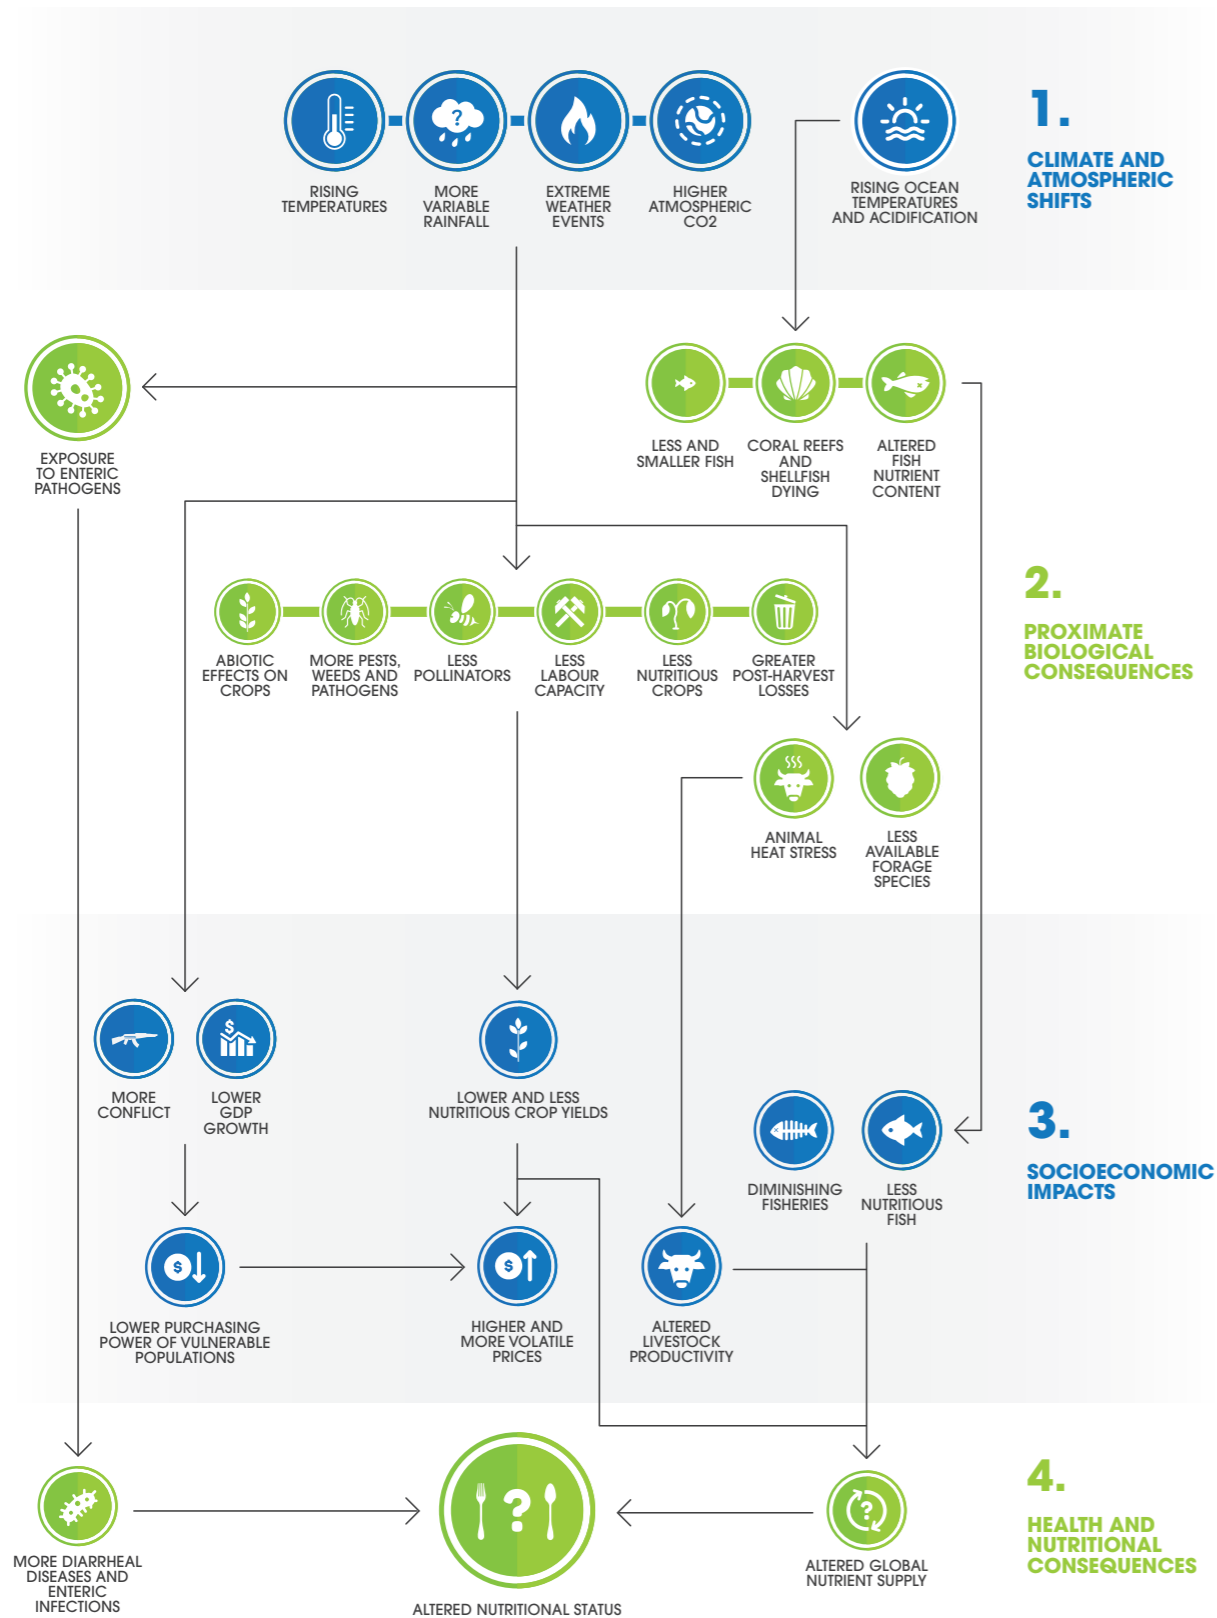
RISING TEMPERATURES

MORE VARIABLE RAINFALL

EXTREME WEATHER EVENTS

HIGHER ATMOSPHERIC CO2

RISING OCEAN TEMPERATURES AND ACIDIFICATION

1.

CLIMATE AND ATMOSPHERIC SHIFTS

EXPOSURE TO ENTERIC PATHOGENS

LESS AND SMALLER FISH

CORAL REEFS AND SHELLFISH DYING

ALTERED FISH NUTRIENT CONTENT

ABIOTIC EFFECTS ON CROPS

MORE PESTS, WEEDS AND PATHOGENS

LESS POLLINATORS

LESS LABOUR CAPACITY

LESS NUTRITIOUS CROPS

GREATER POST-HARVEST LOSSES

2.

PROXIMATE BIOLOGICAL CONSEQUENCES

ANIMAL HEAT STRESS

LESS AVAILABLE FORAGE SPECIES

MORE CONFLICT

LOWER GDP GROWTH

LOWER AND LESS NUTRITIOUS CROP YIELDS

DIMINISHING FISHERIES

LESS NUTRITIOUS FISH

3.

SOCIOECONOMIC IMPACTS

LOWER PURCHASING POWER OF VULNERABLE POPULATIONS

HIGHER AND MORE VOLATILE PRICES

ALTERED LIVESTOCK PRODUCTIVITY

MORE DIARRHEAL DISEASES AND ENTERIC INFECTIONS

ALTERED NUTRITIONAL STATUS

ALTERED GLOBAL NUTRIENT SUPPLY

4.

HEALTH AND NUTRITIONAL CONSEQUENCES